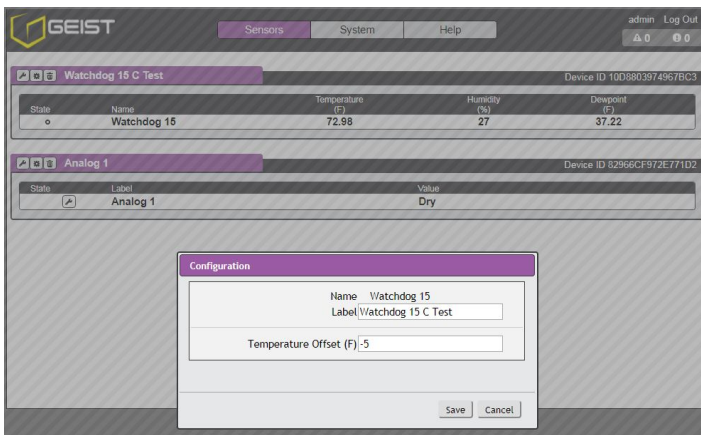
GEIST

Sensors System Help

admin Log Out

0 0

Watchdog 15 C Test

Device ID 10D8803974967BC3

| State | Name | Temperature (F) | Humidity (%) | Dewpoint (F) |
|---|---|---|---|---|
| o | Watchdog 15 | 72.98 | 27 | 37.22 |

Analog 1

Device ID 82966CF972E771D2

| State | Label | Value |
|---|---|---|
| | Analog 1 | Dry |

Configuration

Name Watchdog 15
Label Watchdog 15 C Test

Temperature Offset (F) -5

Save Cancel